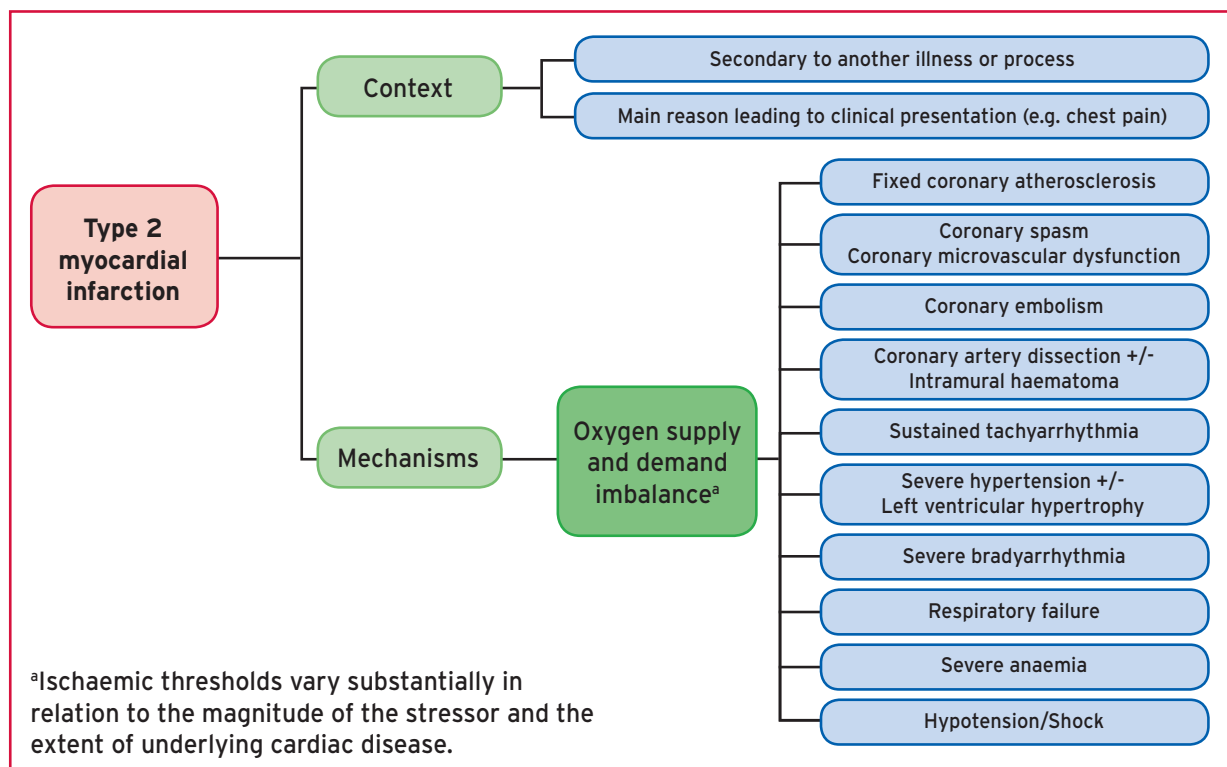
Type 2 myocardial infarction

Context

Secondary to another illness or process

Main reason leading to clinical presentation (e.g. chest pain)

Mechanisms

Oxygen supply and demand imbalance$^{a}$

Fixed coronary atherosclerosis

Coronary spasm
Coronary microvascular dysfunction

Coronary embolism

Coronary artery dissection +/-
Intramural haematoma

Sustained tachyarrhythmia

Severe hypertension +/-
Left ventricular hypertrophy

Severe bradyarrhythmia

Respiratory failure

Severe anaemia

Hypotension/Shock

$^{a}$Ischaemic thresholds vary substantially in relation to the magnitude of the stressor and the extent of underlying cardiac disease.